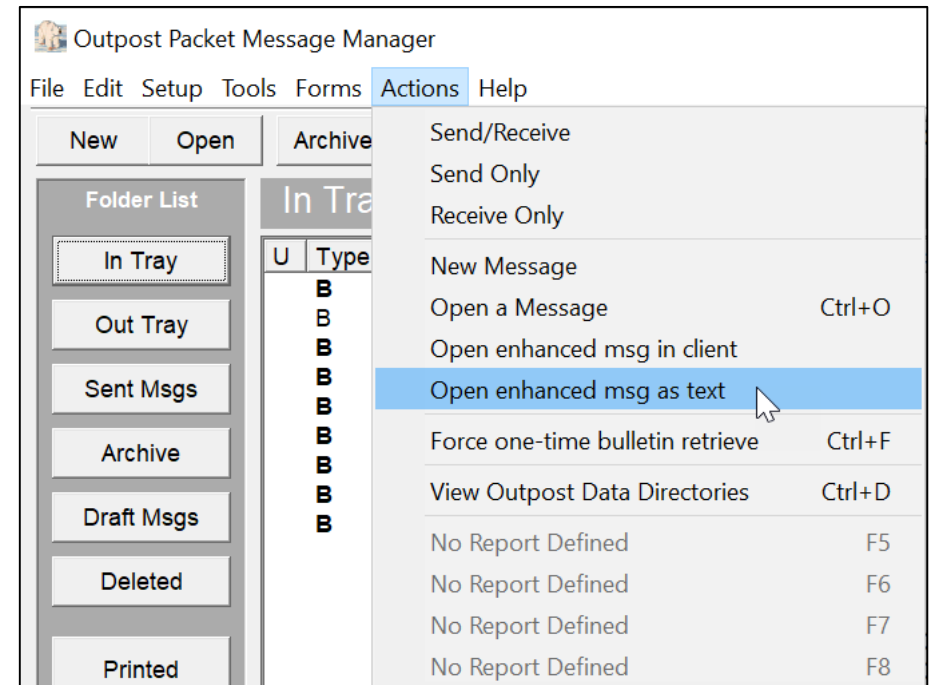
Outpost Packet Message Manager

File Edit Setup Tools Forms Actions Help

New Open Archive

Folder List

In Tra

In Tray

Out Tray

Sent Msgs

Archive

Draft Msgs

Deleted

Printed

| U | Type |
|---|---|
| | B |
| | B |
| | B |
| | B |
| | B |
| | B |
| | B |
| | B |
| | B |

Send/Receive
Send Only
Receive Only
New Message
Open a Message Ctrl+O
Open enhanced msg in client
Open enhanced msg as text
Force one-time bulletin retrieve Ctrl+F
View Outpost Data Directories Ctrl+D
No Report Defined F5
No Report Defined F6
No Report Defined F7
No Report Defined F8